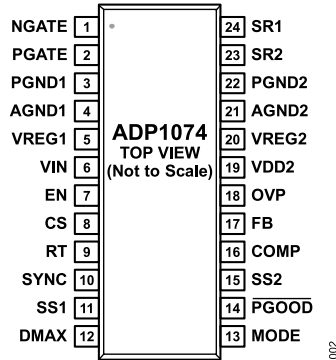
NGATE 1
PGATE 2
PGND1 3
AGND1 4
VREG1 5
VIN 6
EN 7
CS 8
RT 9
SYNC 10
SS1 11
DMAX 12

ADP1074
TOP VIEW
(Not to Scale)

24 SR1
23 SR2
22 PGND2
21 AGND2
20 VREG2
19 VDD2
18 OVP
17 FB
16 COMP
15 SS2
14 $\overline{\text{PGOOD}}$
13 MODE

002